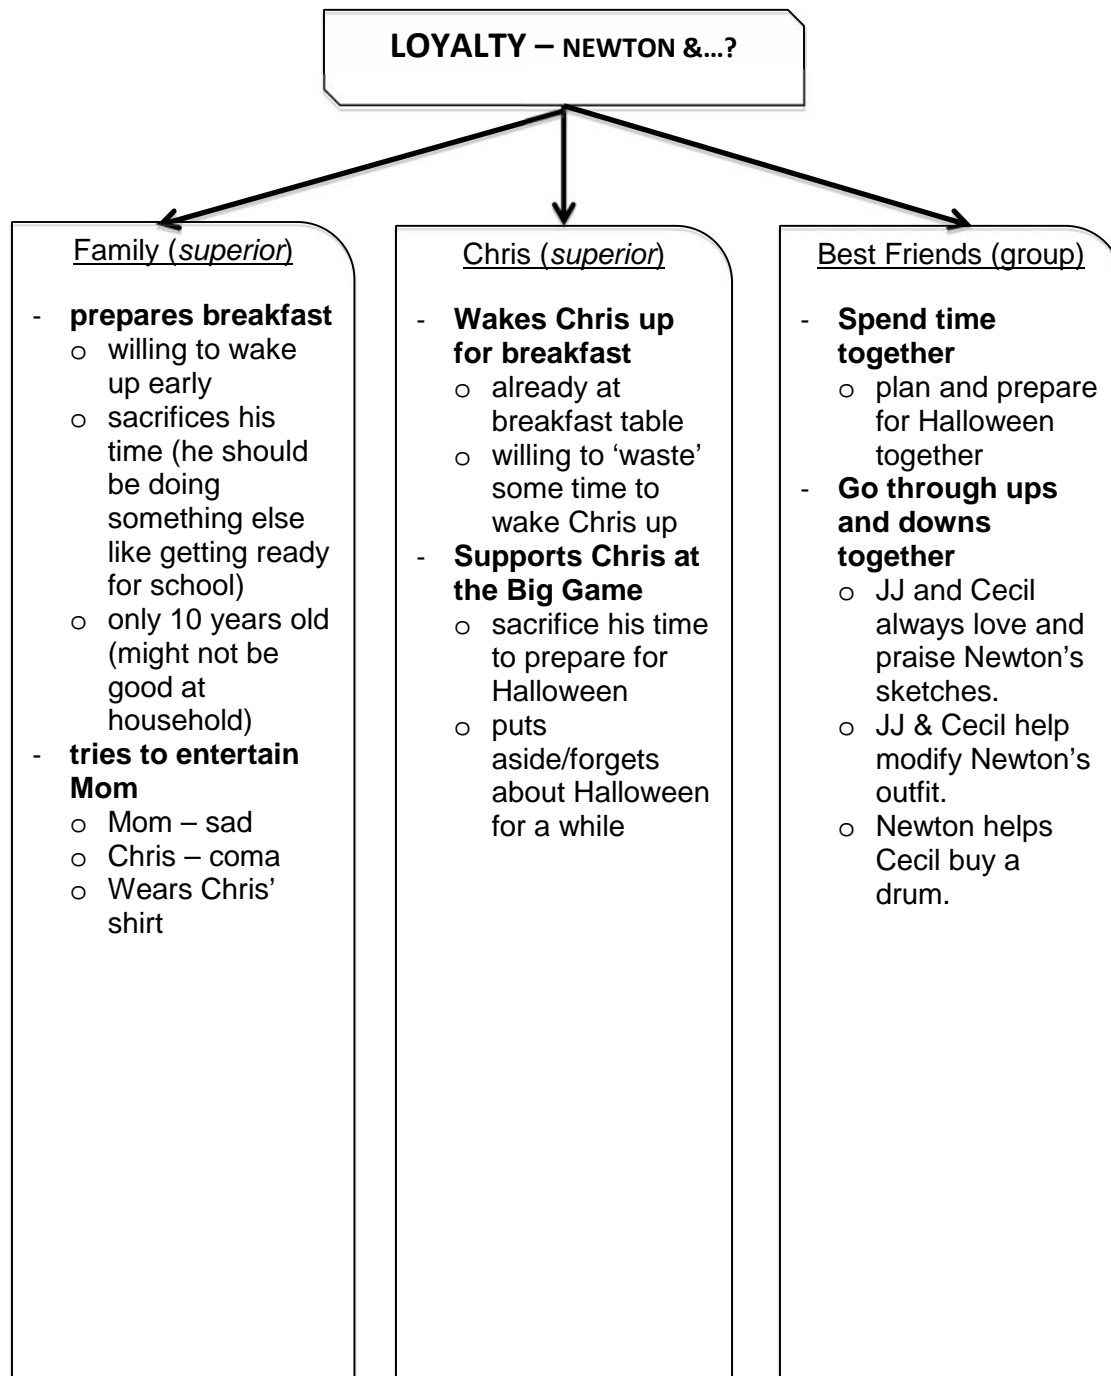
**LOYALTY – NEWTON &…?**

Family (*superior*)

- **prepares breakfast**
  - o willing to wake up early
  - o sacrifices his time (he should be doing something else like getting ready for school)
  - o only 10 years old (might not be good at household)
- **tries to entertain Mom**
  - o Mom – sad
  - o Chris – coma
  - o Wears Chris' shirt

Chris (*superior*)

- **Wakes Chris up for breakfast**
  - o already at breakfast table
  - o willing to 'waste' some time to wake Chris up
- **Supports Chris at the Big Game**
  - o sacrifice his time to prepare for Halloween
  - o puts aside/forgets about Halloween for a while

Best Friends (group)

- **Spend time together**
  - o plan and prepare for Halloween together
- **Go through ups and downs together**
  - o JJ and Cecil always love and praise Newton's sketches.
  - o JJ & Cecil help modify Newton's outfit.
  - o Newton helps Cecil buy a drum.